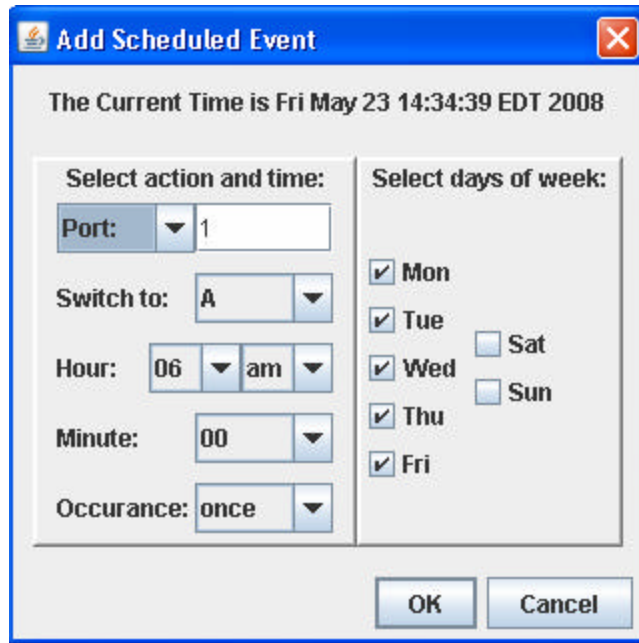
Add Scheduled Event

The Current Time is Fri May 23 14:34:39 EDT 2008

Select action and time:

Port: 1

Switch to: A

Hour: 06 am

Minute: 00

Occurance: once

Select days of week:

Mon
Tue
Wed
Thu
Fri
Sat
Sun

OK Cancel